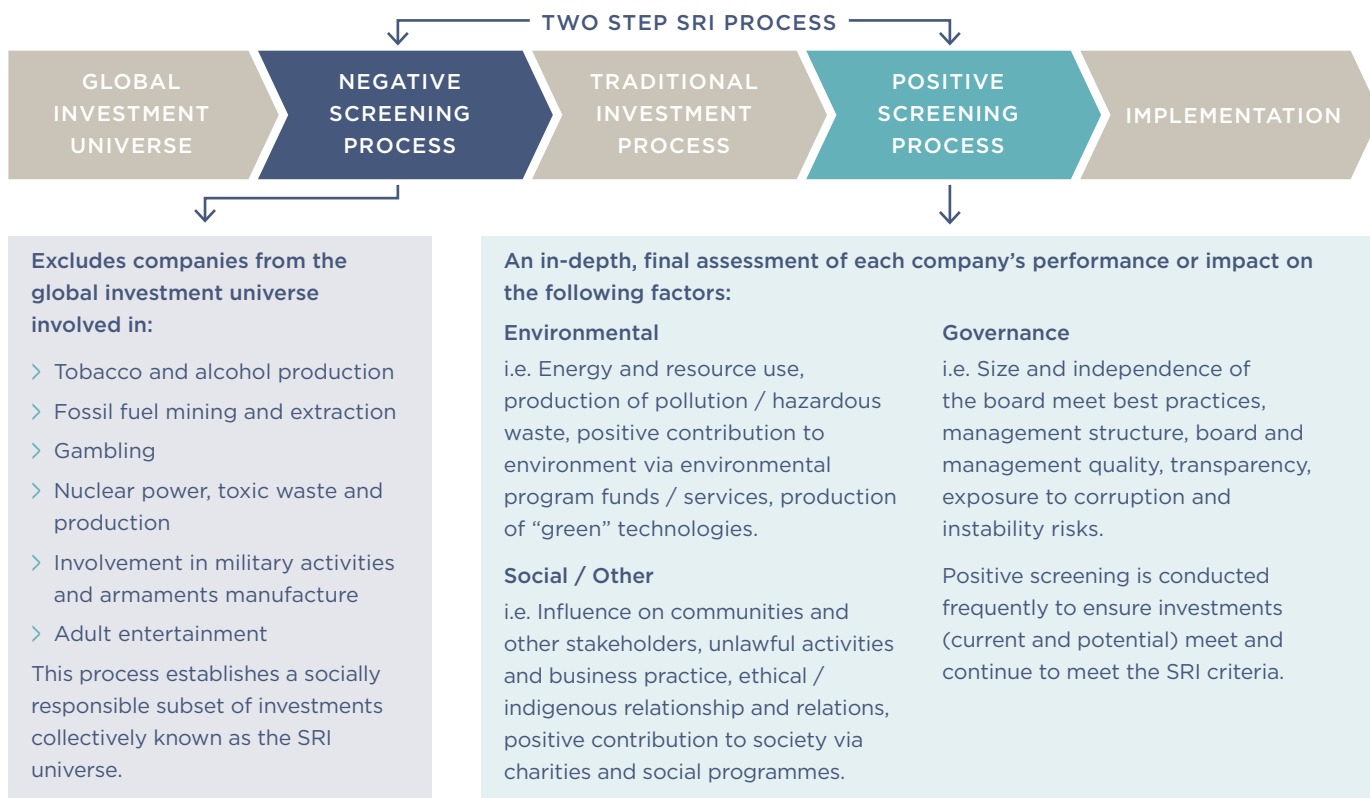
TWO STEP SRI PROCESS

GLOBAL INVESTMENT UNIVERSE

NEGATIVE SCREENING PROCESS

TRADITIONAL INVESTMENT PROCESS

POSITIVE SCREENING PROCESS

IMPLEMENTATION

Excludes companies from the global investment universe involved in:

› Tobacco and alcohol production
› Fossil fuel mining and extraction
› Gambling
› Nuclear power, toxic waste and production
› Involvement in military activities and armaments manufacture
› Adult entertainment

This process establishes a socially responsible subset of investments collectively known as the SRI universe.

An in-depth, final assessment of each company's performance or impact on the following factors:

Environmental
i.e. Energy and resource use, production of pollution / hazardous waste, positive contribution to environment via environmental program funds / services, production of "green" technologies.

Social / Other
i.e. Influence on communities and other stakeholders, unlawful activities and business practice, ethical / indigenous relationship and relations, positive contribution to society via charities and social programmes.

Governance
i.e. Size and independence of the board meet best practices, management structure, board and management quality, transparency, exposure to corruption and instability risks.

Positive screening is conducted frequently to ensure investments (current and potential) meet and continue to meet the SRI criteria.